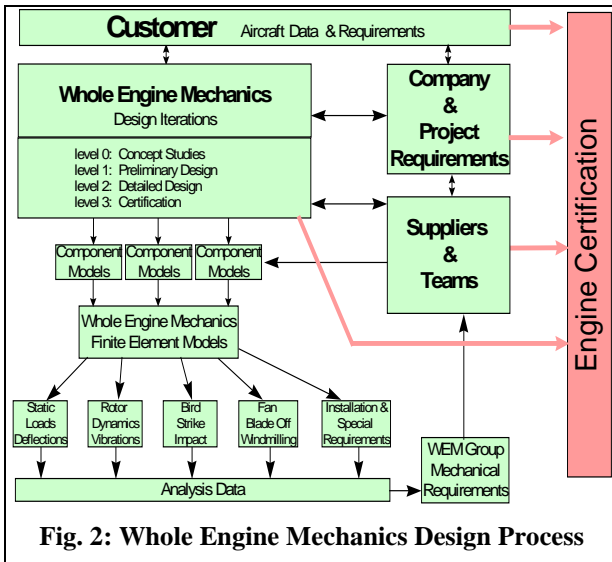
Customer Aircraft Data & Requirements

Whole Engine Mechanics
Design Iterations

level 0: Concept Studies
level 1: Preliminary Design
level 2: Detailed Design
level 3: Certification

Company & Project Requirements

Suppliers & Teams

Engine Certification

Component Models

Component Models

Component Models

Whole Engine Mechanics Finite Element Models

Static Loads Deflections

Rotor Dynamics Vibrations

Bird Strike Impact

Fan Blade Off Windmilling

Installation & Special Requirements

Analysis Data

WEM Group Mechanical Requirements

Fig. 2: Whole Engine Mechanics Design Process